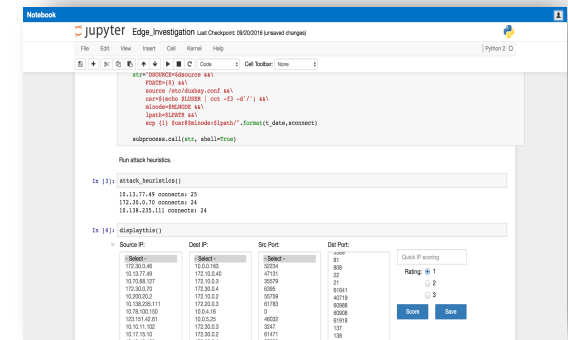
Notebook

jupyter Edge_Investigation Last Checkpoint: 09/20/2016 (unsaved changes)

File Edit View Insert Cell Kernel Help

Python 2

Code

Cell Toolbar: None

str="SSOURCE=$source &&\
FDATE={0} &&\
source /etc/duxbay.conf &&\
uaz=$(echo $LUSER | cut -f3 -d'/') &&\
mlnode=$MLNODE &&\
lpath=$LPATH &&\
scp {1} $uaz@$mlnode:$lpath/".format(t_date,sconnect)

subprocess.call(str, shell=True)

Run attack heuristics.

In [3]: attack_heuristics()

10.13.77.49 connects: 25
172.30.0.70 connects: 24
10.138.235.111 connects: 24

In [4]: displaythis()

Source IP:
- Select -
172.30.0.46
10.13.77.49
10.70.68.127
172.30.0.70
10.200.20.2
10.138.235.111
10.78.100.150
123.151.42.61
10.10.11.102
10.17.15.10

Dest IP:
- Select -
10.0.0.163
172.10.0.40
172.10.0.3
172.10.0.2
172.10.0.12
172.20.0.3
10.0.4.16
10.0.5.25
172.30.0.3
172.30.0.2

Src Port:
- Select -
52234
47131
35579
6365
50759
61783
0
46032
3247
61471

Dst Port:
3389
81
808
22
21
61641
40719
60988
60908
61918
137
138

Quick IP scoring

Rating: 1
2
3

Score
Save